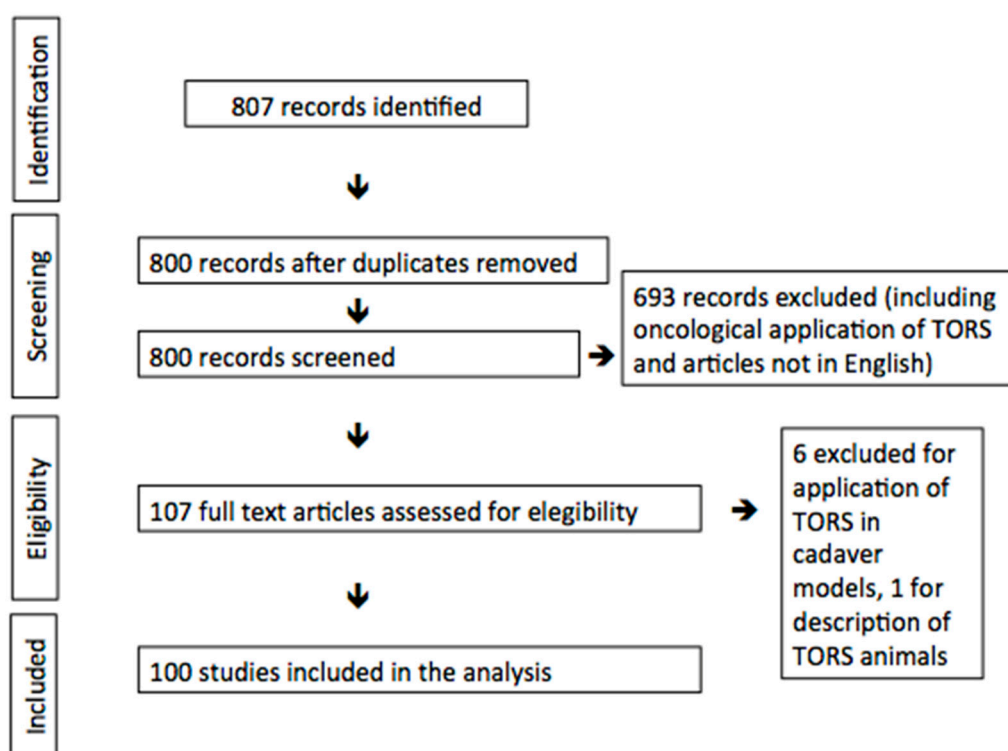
Identification

807 records identified

Screening

800 records after duplicates removed

800 records screened

693 records excluded (including oncological application of TORS and articles not in English)

Eligibility

107 full text articles assessed for elegibility

6 excluded for application of TORS in cadaver models, 1 for description of TORS animals

Included

100 studies included in the analysis